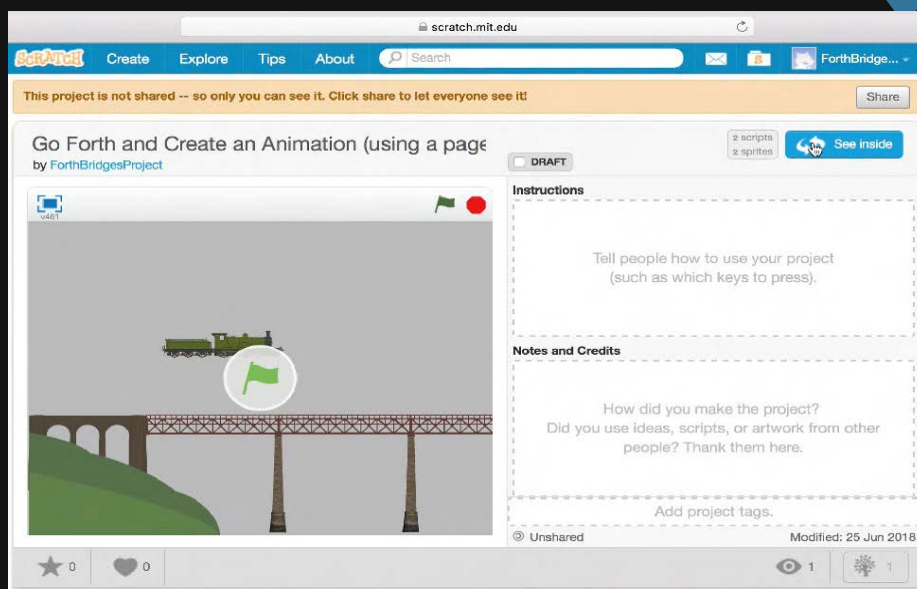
scratch.mit.edu

SCRATCH Create Explore Tips About Search

ForthBridge...

This project is not shared -- so only you can see it. Click share to let everyone see it!

Share

Go Forth and Create an Animation (using a page

by ForthBridgesProject

DRAFT

2 scripts
2 sprites

See inside

v461

Instructions

Tell people how to use your project (such as which keys to press).

Notes and Credits

How did you make the project? Did you use ideas, scripts, or artwork from other people? Thank them here.

Add project tags.

Unshared

Modified: 25 Jun 2018

0

0

1

1